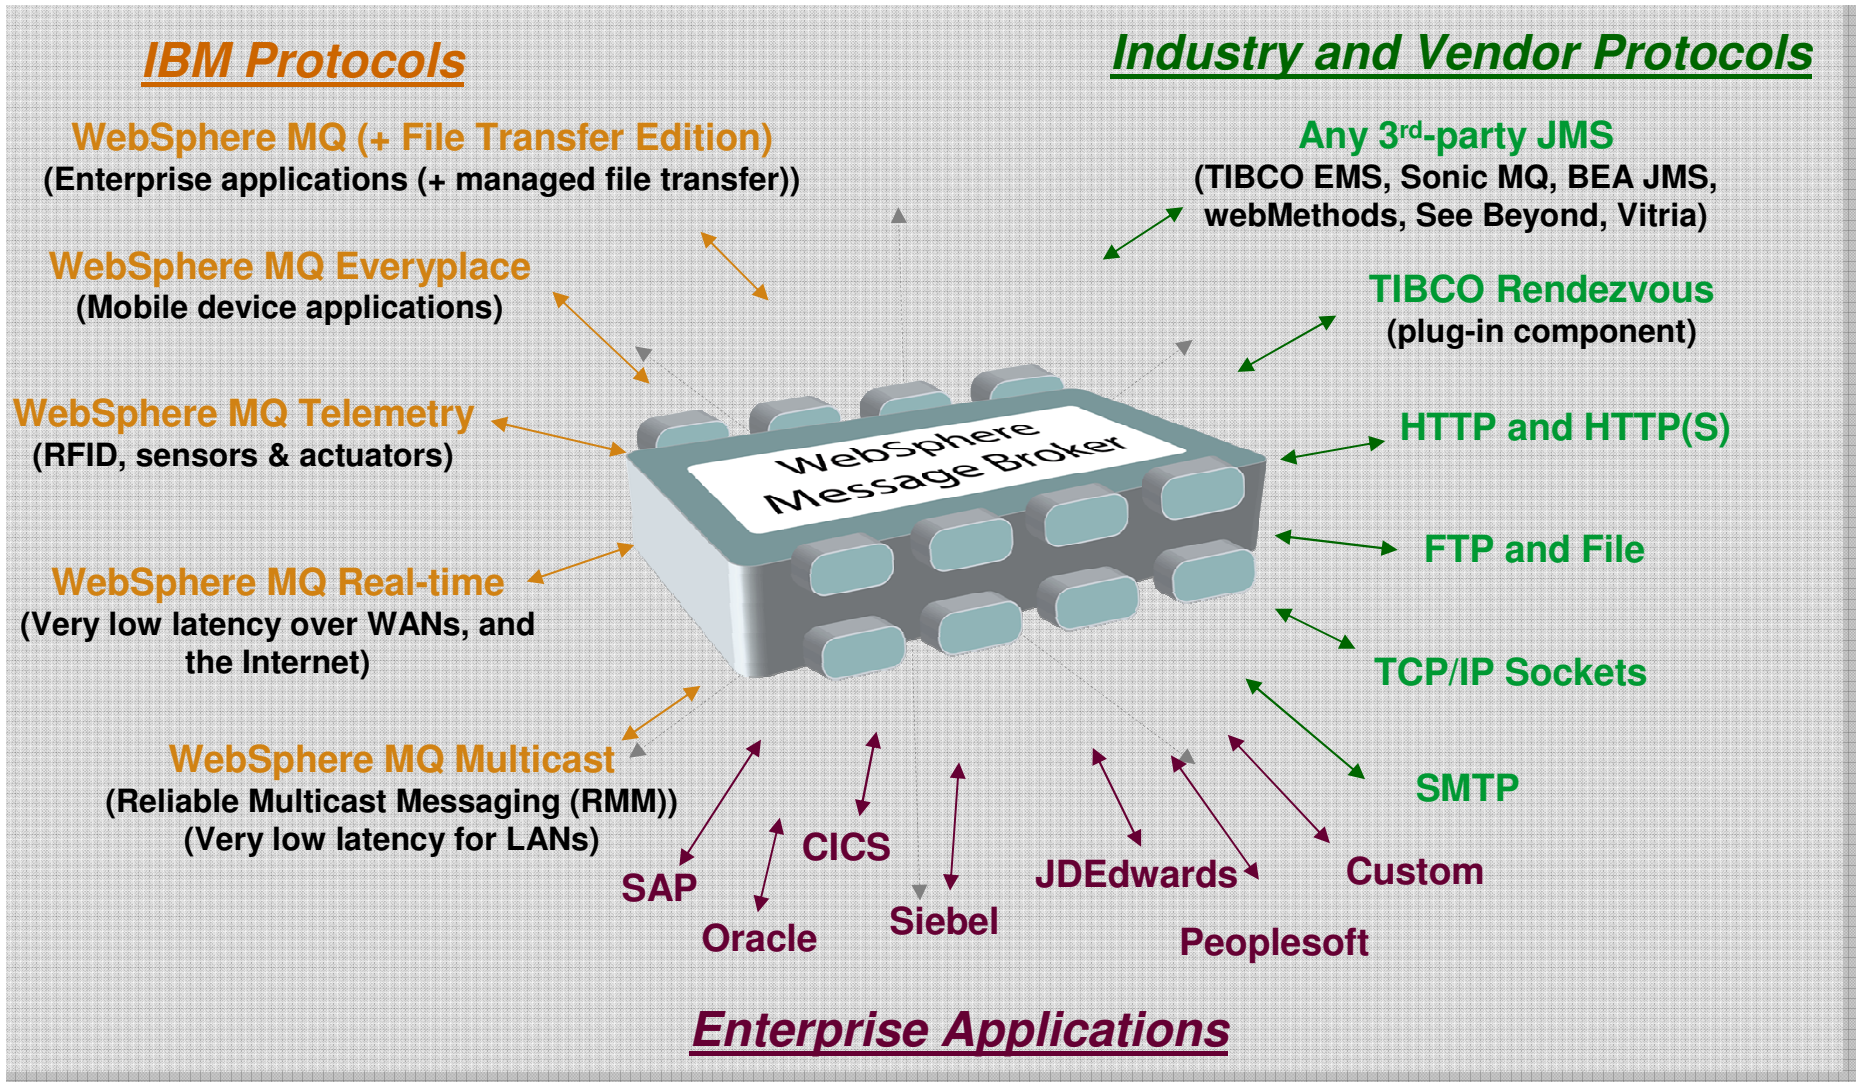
IBM Protocols

Industry and Vendor Protocols

WebSphere MQ (+ File Transfer Edition)
(Enterprise applications (+ managed file transfer))

WebSphere MQ Everyplace
(Mobile device applications)

WebSphere MQ Telemetry
(RFID, sensors & actuators)

WebSphere MQ Real-time
(Very low latency over WANs, and the Internet)

WebSphere MQ Multicast
(Reliable Multicast Messaging (RMM))
(Very low latency for LANs)

Any 3$^{rd}$-party JMS
(TIBCO EMS, Sonic MQ, BEA JMS, webMethods, See Beyond, Vitria)

TIBCO Rendezvous
(plug-in component)

HTTP and HTTP(S)

FTP and File

TCP/IP Sockets

SMTP

WebSphere Message Broker

SAP

Oracle

CICS

Siebel

JDEdwards

Peoplesoft

Custom

Enterprise Applications